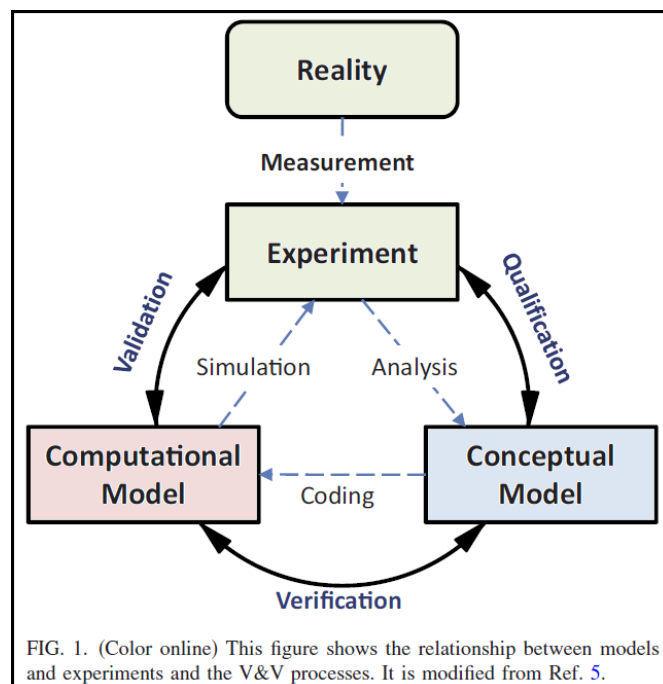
Reality

Measurement

Experiment

Validation

Qualification

Simulation

Analysis

Computational Model

Conceptual Model

Coding

Verification

FIG. 1. (Color online) This figure shows the relationship between models and experiments and the V&V processes. It is modified from Ref. 5.